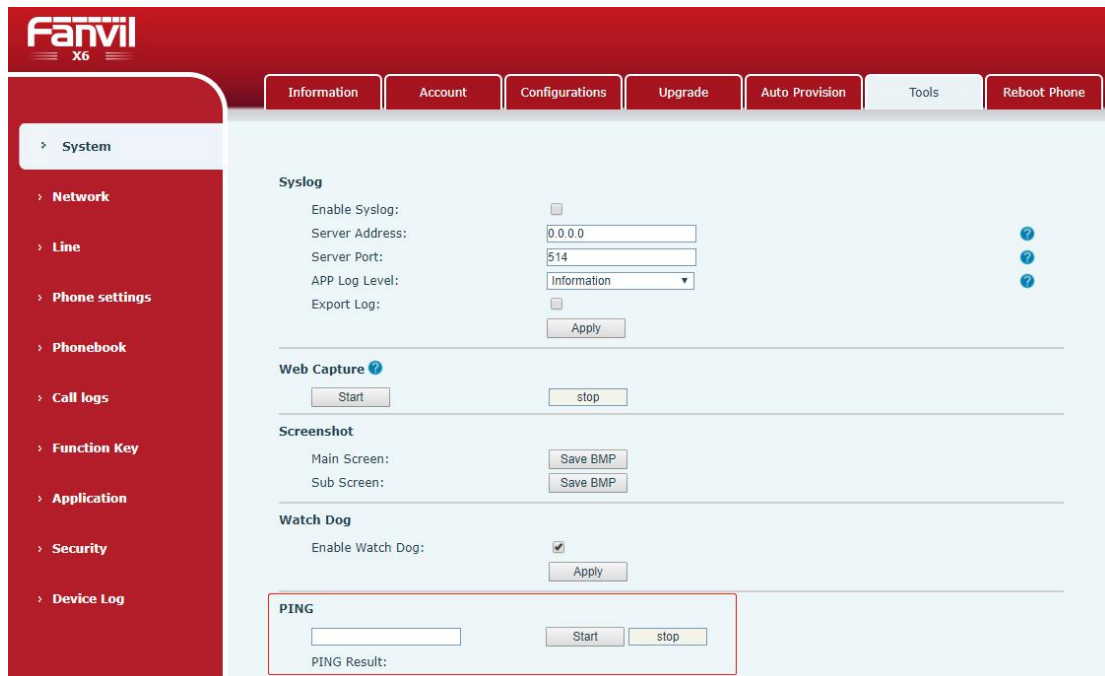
Fanvil
X6

Information | Account | Configurations | Upgrade | Auto Provision | Tools | Reboot Phone

› System
› Network
› Line
› Phone settings
› Phonebook
› Call logs
› Function Key
› Application
› Security
› Device Log

Syslog
Enable Syslog:
Server Address: 0.0.0.0
Server Port: 514
APP Log Level: Information
Export Log:
Apply

Web Capture
Start
stop

Screenshot
Main Screen: Save BMP
Sub Screen: Save BMP

Watch Dog
Enable Watch Dog:
Apply

PING
Start
stop
PING Result: